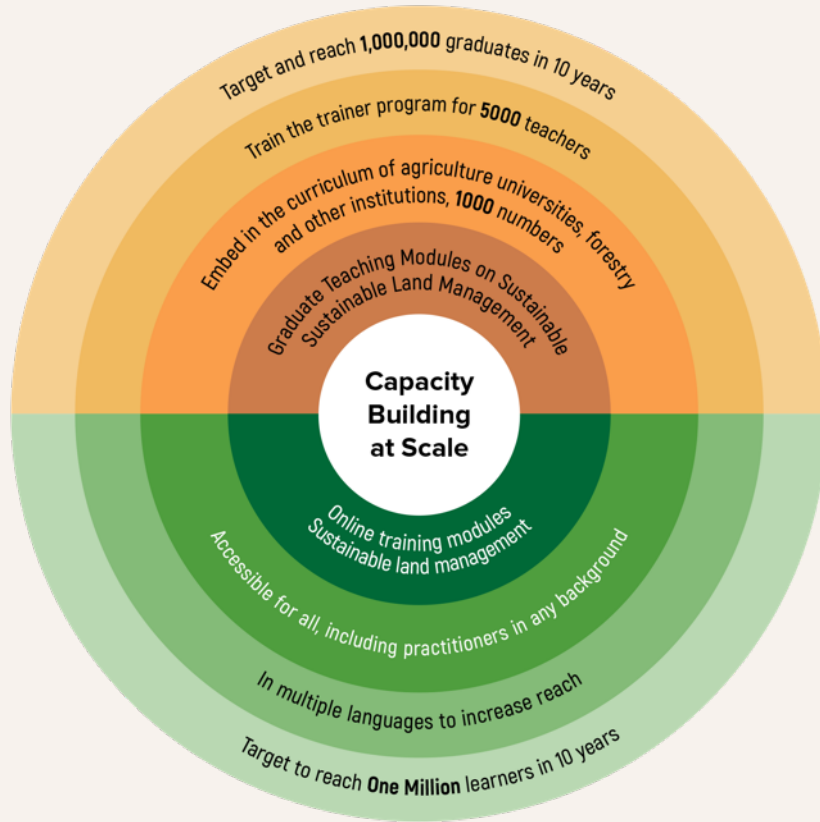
Target and reach **1,000,000** graduates in 10 years

Train the trainer program for **5000** teachers

Embed in the curriculum of agriculture universities, forestry and other institutions, **1000** numbers

Graduate Teaching Modules on Sustainable Sustainable Land Management

Capacity Building at Scale

Online training modules Sustainable land management

Accessible for all, including practitioners in any background

In multiple languages to increase reach

Target to reach **One Million** learners in 10 years